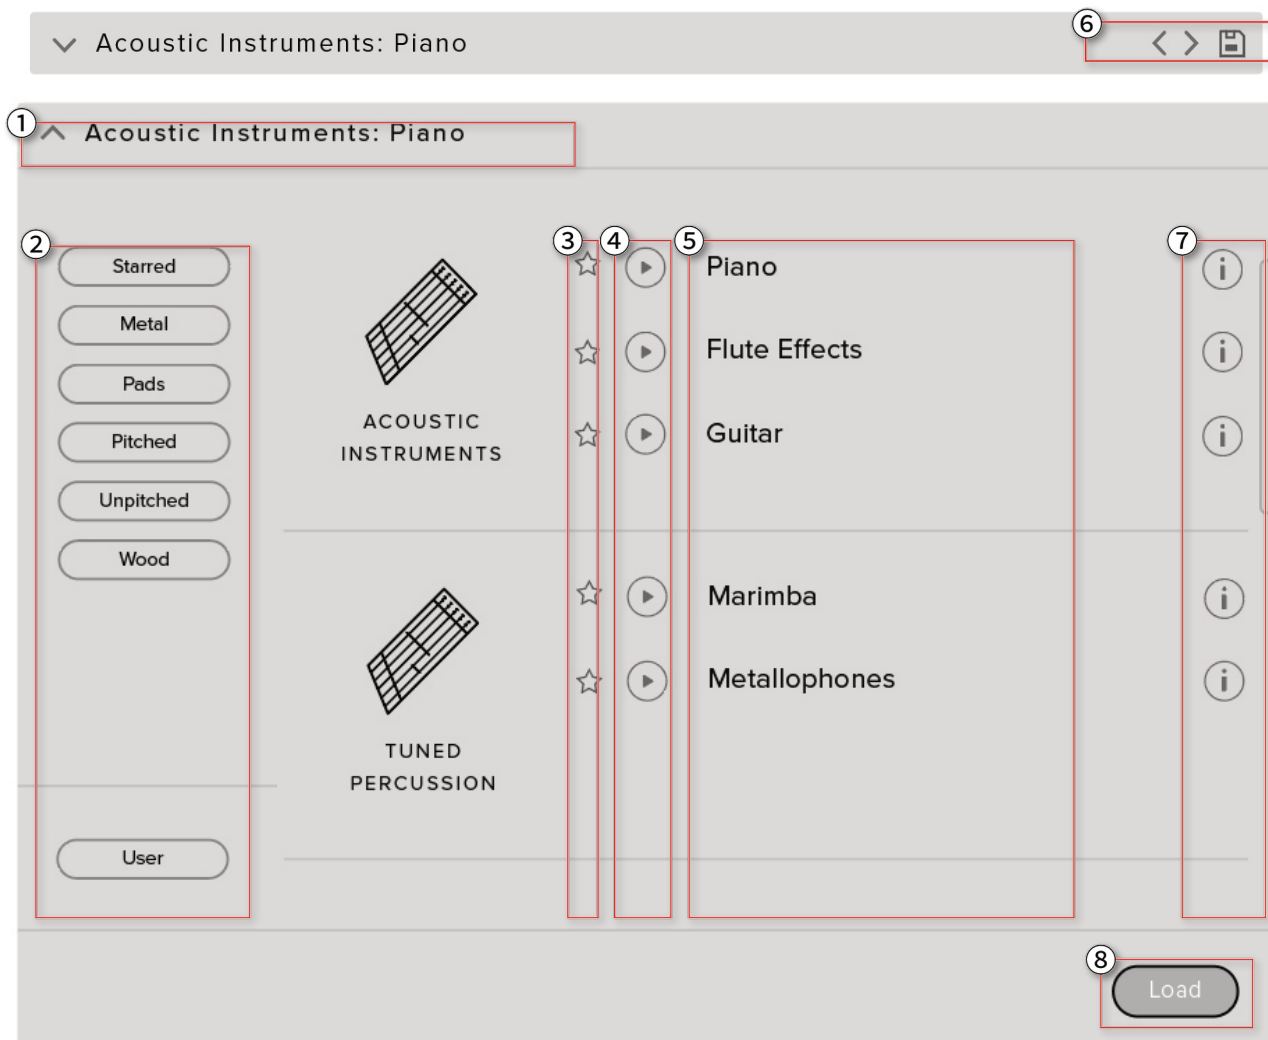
Acoustic Instruments: Piano

6

1

Acoustic Instruments: Piano

2

Starred

Metal

Pads

Pitched

Unpitched

Wood

User

ACOUSTIC INSTRUMENTS

TUNED PERCUSSION

3

4

5

Piano

Flute Effects

Guitar

Marimba

Metallophones

7

8

Load